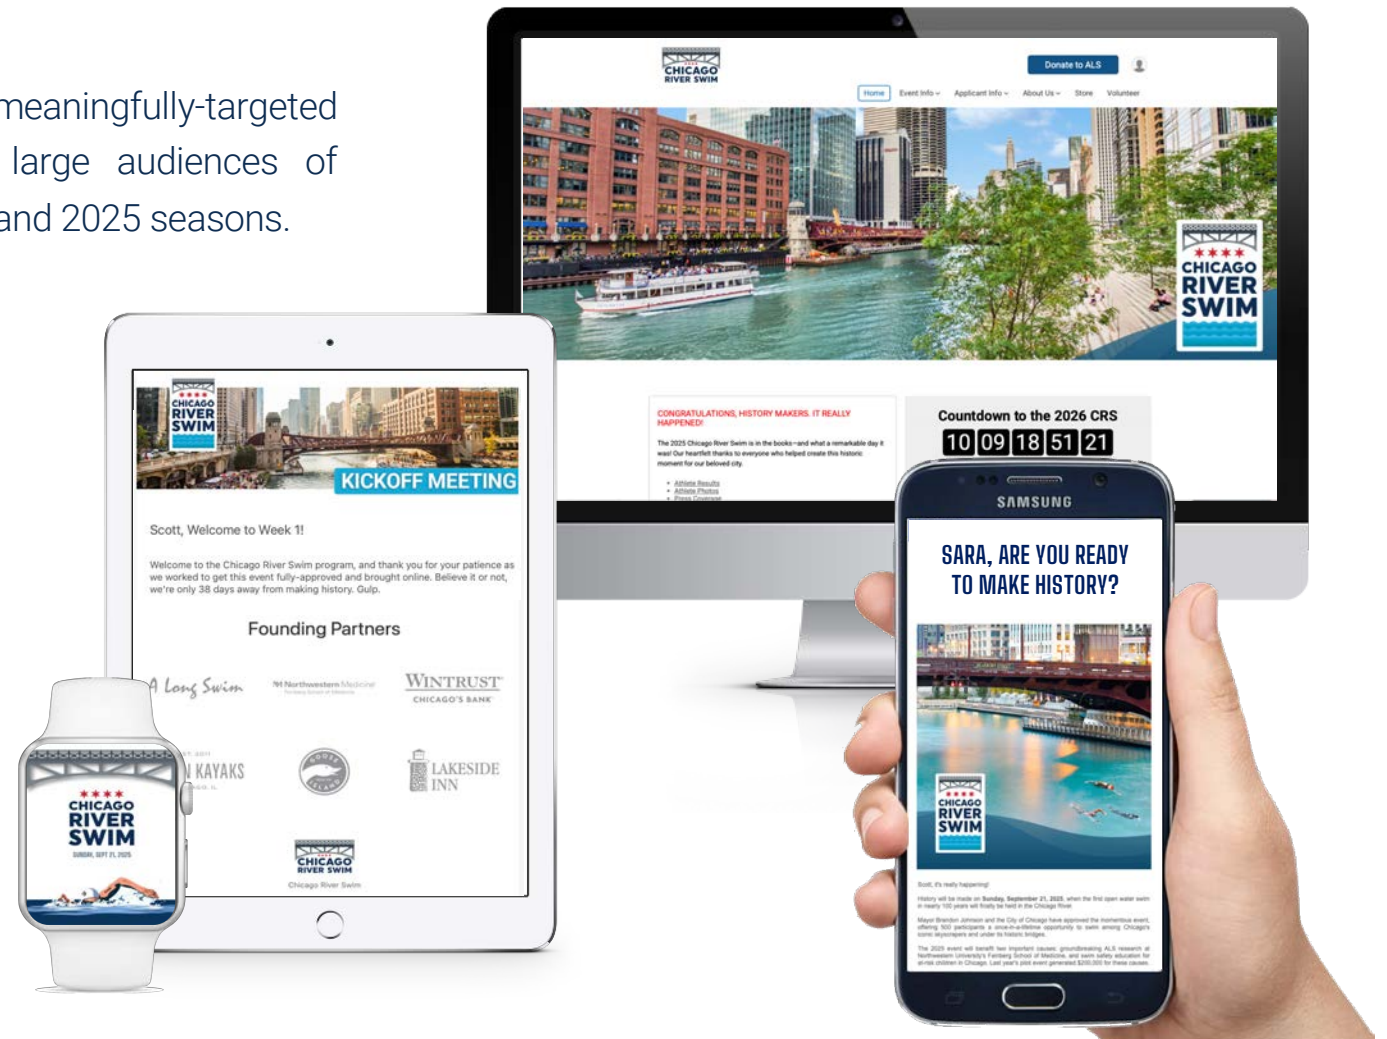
meaningfully-targeted large audiences of and 2025 seasons.

CHICAGO RIVER SWIM

Donate to ALS

Home Event Info Applicant Info About Us Store Volunteer

CHICAGO RIVER SWIM

CONGRATULATIONS, HISTORY MAKERS. IT REALLY HAPPENED!

The 2025 Chicago River Swim is in the books—and what a remarkable day it was! Our heartfelt thanks to everyone who helped create this historic moment for our beloved city.

- Athlete Results
- Athlete Photos
- Press Coverage

Countdown to the 2026 CRS

10 09 18 51 21

CHICAGO RIVER SWIM

KICKOFF MEETING

Scott, Welcome to Week 1!

Welcome to the Chicago River Swim program, and thank you for your patience as we worked to get this event fully-approved and brought online. Believe it or not, we're only 38 days away from making history. Gulp.

Founding Partners

A Long Swim

Northwestern Medicine

WINTRUST CHICAGO'S BANK

KAYAKS

LAKESIDE INN

CHICAGO RIVER SWIM

Chicago River Swim

CHICAGO RIVER SWIM

SUNDAY, SEPT 21, 2025

SAMSUNG

SARA, ARE YOU READY TO MAKE HISTORY?

CHICAGO RIVER SWIM

Scott, it's really happening!

History will be made on Sunday, September 21, 2025, when the first open water swim in nearly 100 years will finally be held in the Chicago River.

Mayor Brandon Johnson and the City of Chicago have approved the momentous event, offering 500 participants a once-in-a-lifetime opportunity to swim among Chicago's iconic skyscrapers and under its historic bridges.

The 2025 event will benefit two important causes: groundbreaking ALS research at Northwestern University's Feinberg School of Medicine, and swim safety education for at-risk children in Chicago. Last year's pilot event generated $200,000 for these causes.